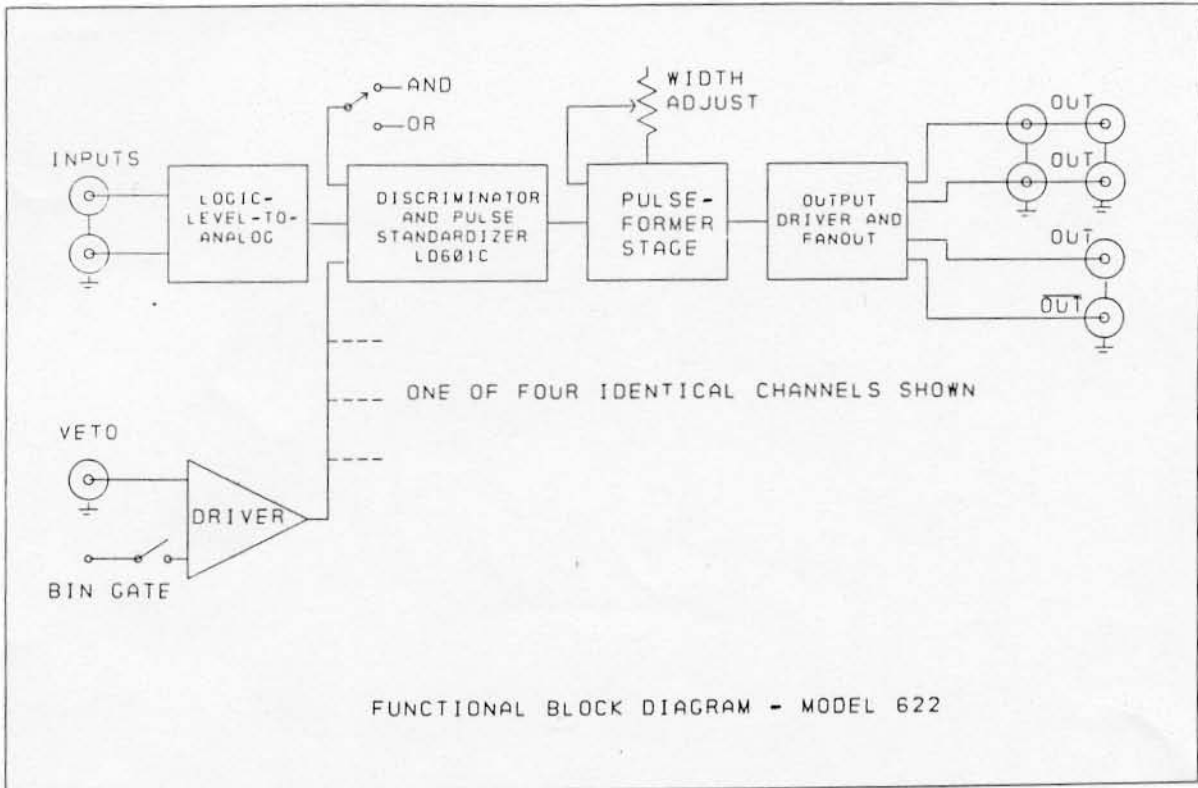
WIDTH ADJUST

AND

OR

INPUTS

LOGIC-LEVEL-TO-ANALOG

DISCRIMINATOR AND PULSE STANDARDIZER LD601C

PULSE-FORMER STAGE

OUTPUT DRIVER AND FANOUT

OUT

OUT

OUT

$\overline{OUT}$

ONE OF FOUR IDENTICAL CHANNELS SHOWN

VETO

DRIVER

BIN GATE

FUNCTIONAL BLOCK DIAGRAM - MODEL 622